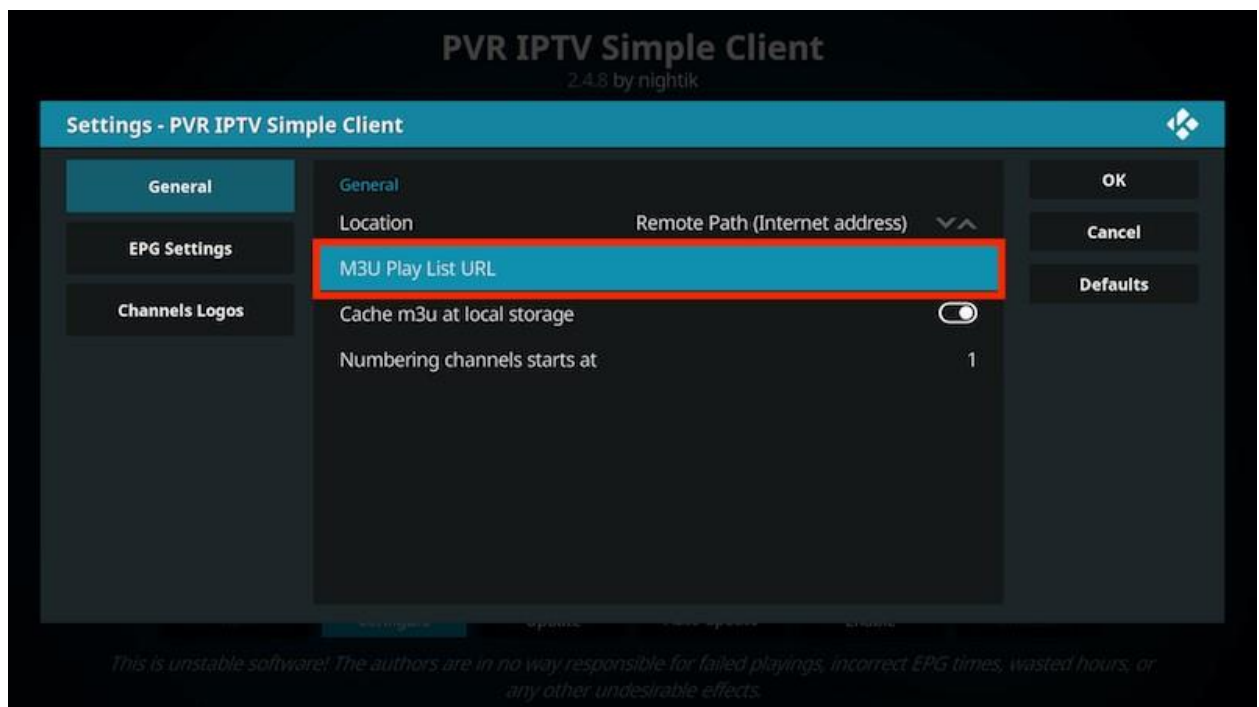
PVR IPTV Simple Client
2.4.8 by nightik

Settings - PVR IPTV Simple Client

General
EPG Settings
Channels Logos

General
Location Remote Path (Internet address)
M3U Play List URL
Cache m3u at local storage
Numbering channels starts at 1

OK
Cancel
Defaults

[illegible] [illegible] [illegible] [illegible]

This is unstable software! The authors are in no way responsible for failed playings, incorrect EPG times, wasted hours, or any other undesirable effects.